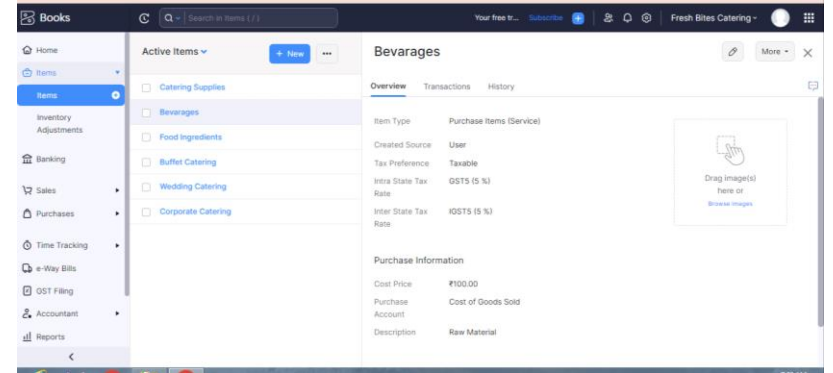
Books

Search in Items ( / )

Your free tr... Subscribe

Fresh Bites Catering

Home

Items

Items

Inventory Adjustments

Banking

Sales

Purchases

Time Tracking

e-Way Bills

GST Filing

Accountant

Reports

Active Items

+ New

Catering Supplies

Bevarages

Food Ingredients

Buffet Catering

Wedding Catering

Corporate Catering

Bevarages

More

Overview Transactions History

| | |
|---|---|
| Item Type | Purchase Items (Service) |
| Created Source | User |
| Tax Preference | Taxable |
| Intra State Tax Rate | GST5 (5 %) |
| Inter State Tax Rate | IGST5 (5 %) |

Drag image(s) here or

Browse images

Purchase Information

| | |
|---|---|
| Cost Price | ₹100.00 |
| Purchase Account | Cost of Goods Sold |
| Description | Raw Material |